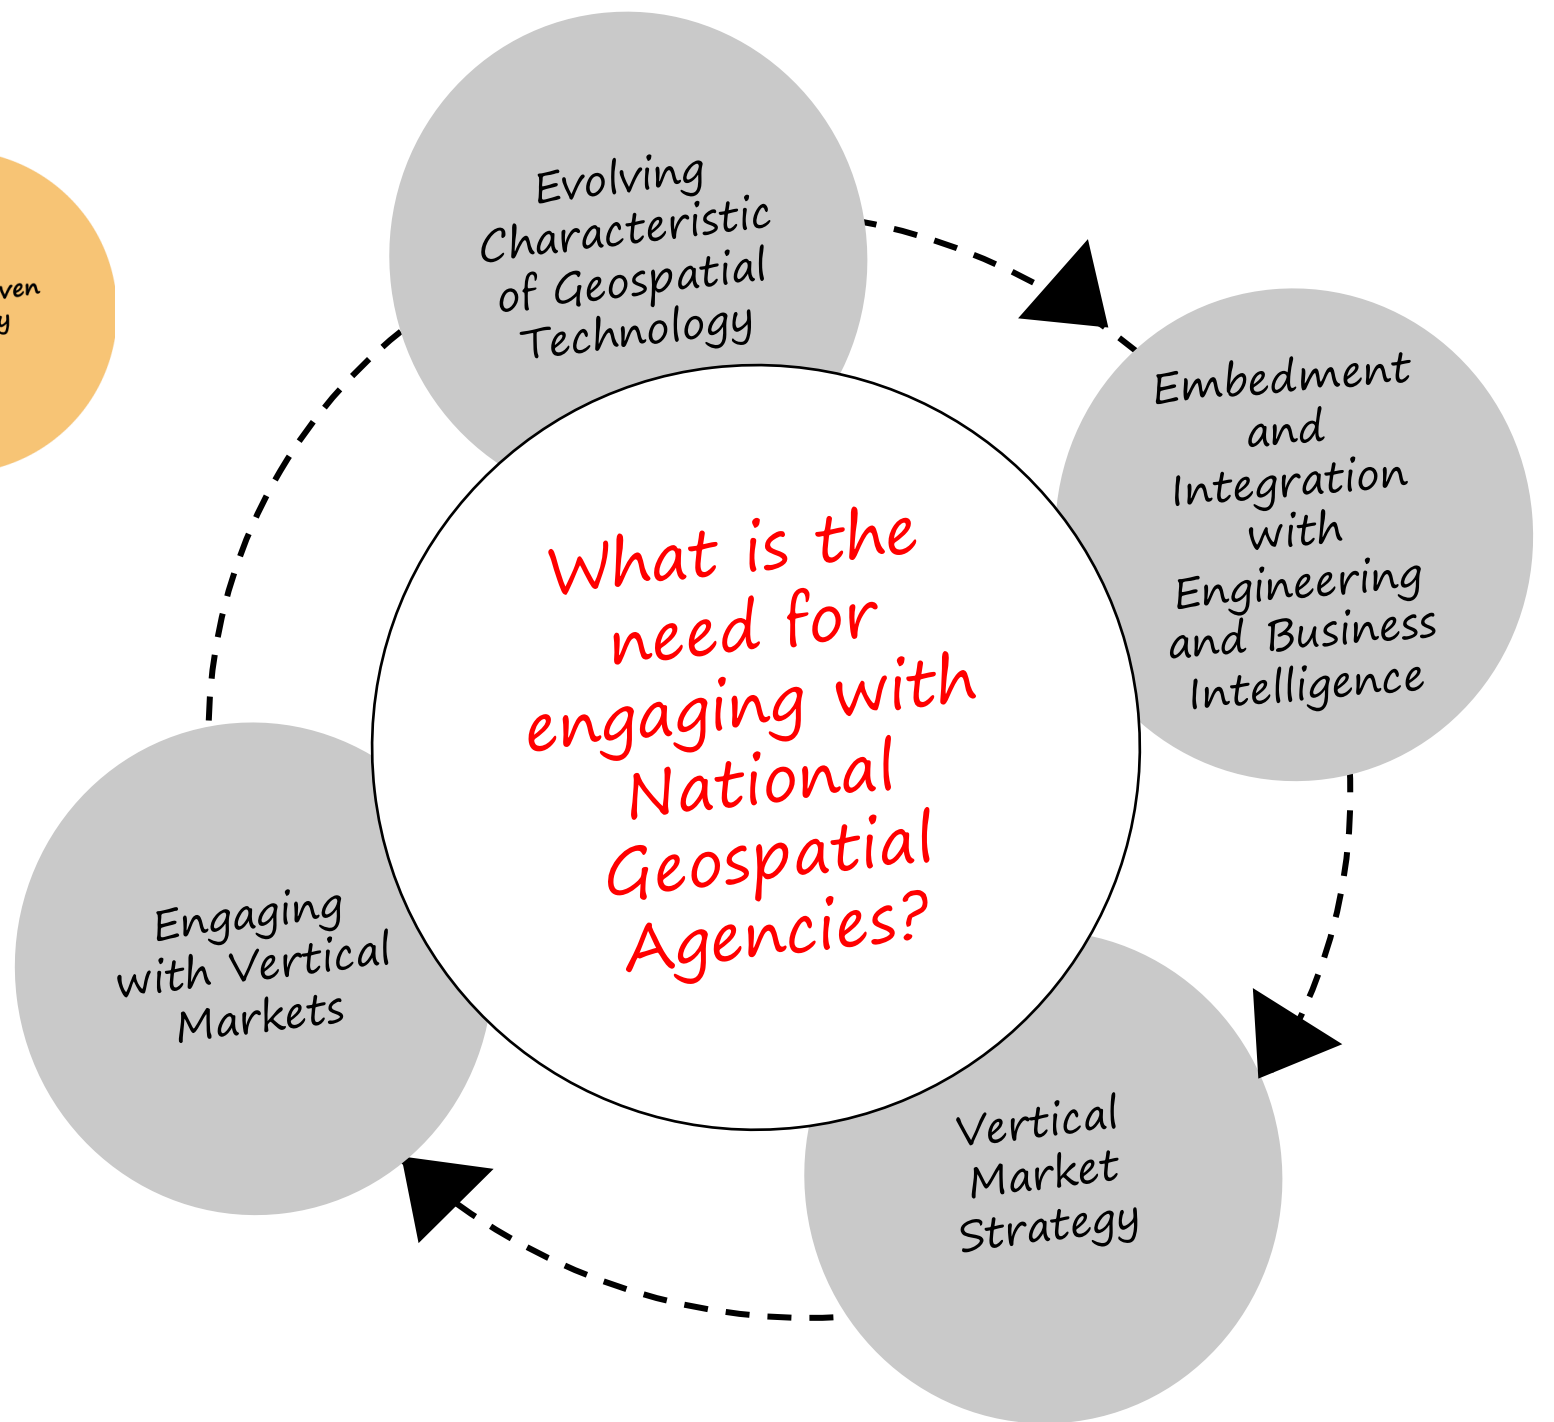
ven
y

Evolving Characteristic of Geospatial Technology

Embedment and Integration with Engineering and Business Intelligence

What is the need for engaging with National Geospatial Agencies?

Engaging with Vertical Markets

Vertical Market Strategy